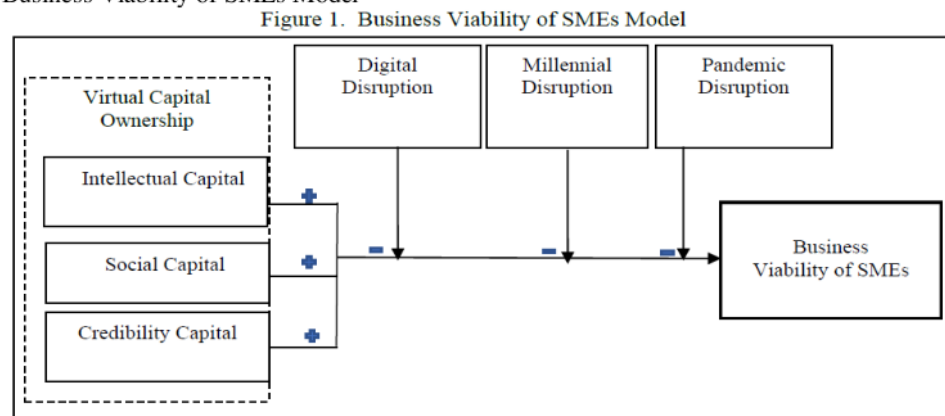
Business Viability of SMEs Model

Figure 1. Business Viability of SMEs Model

Digital Disruption

Millennial Disruption

Pandemic Disruption

Virtual Capital Ownership

Intellectual Capital

Social Capital

Credibility Capital

+

+

+

−

−

−

Business Viability of SMEs